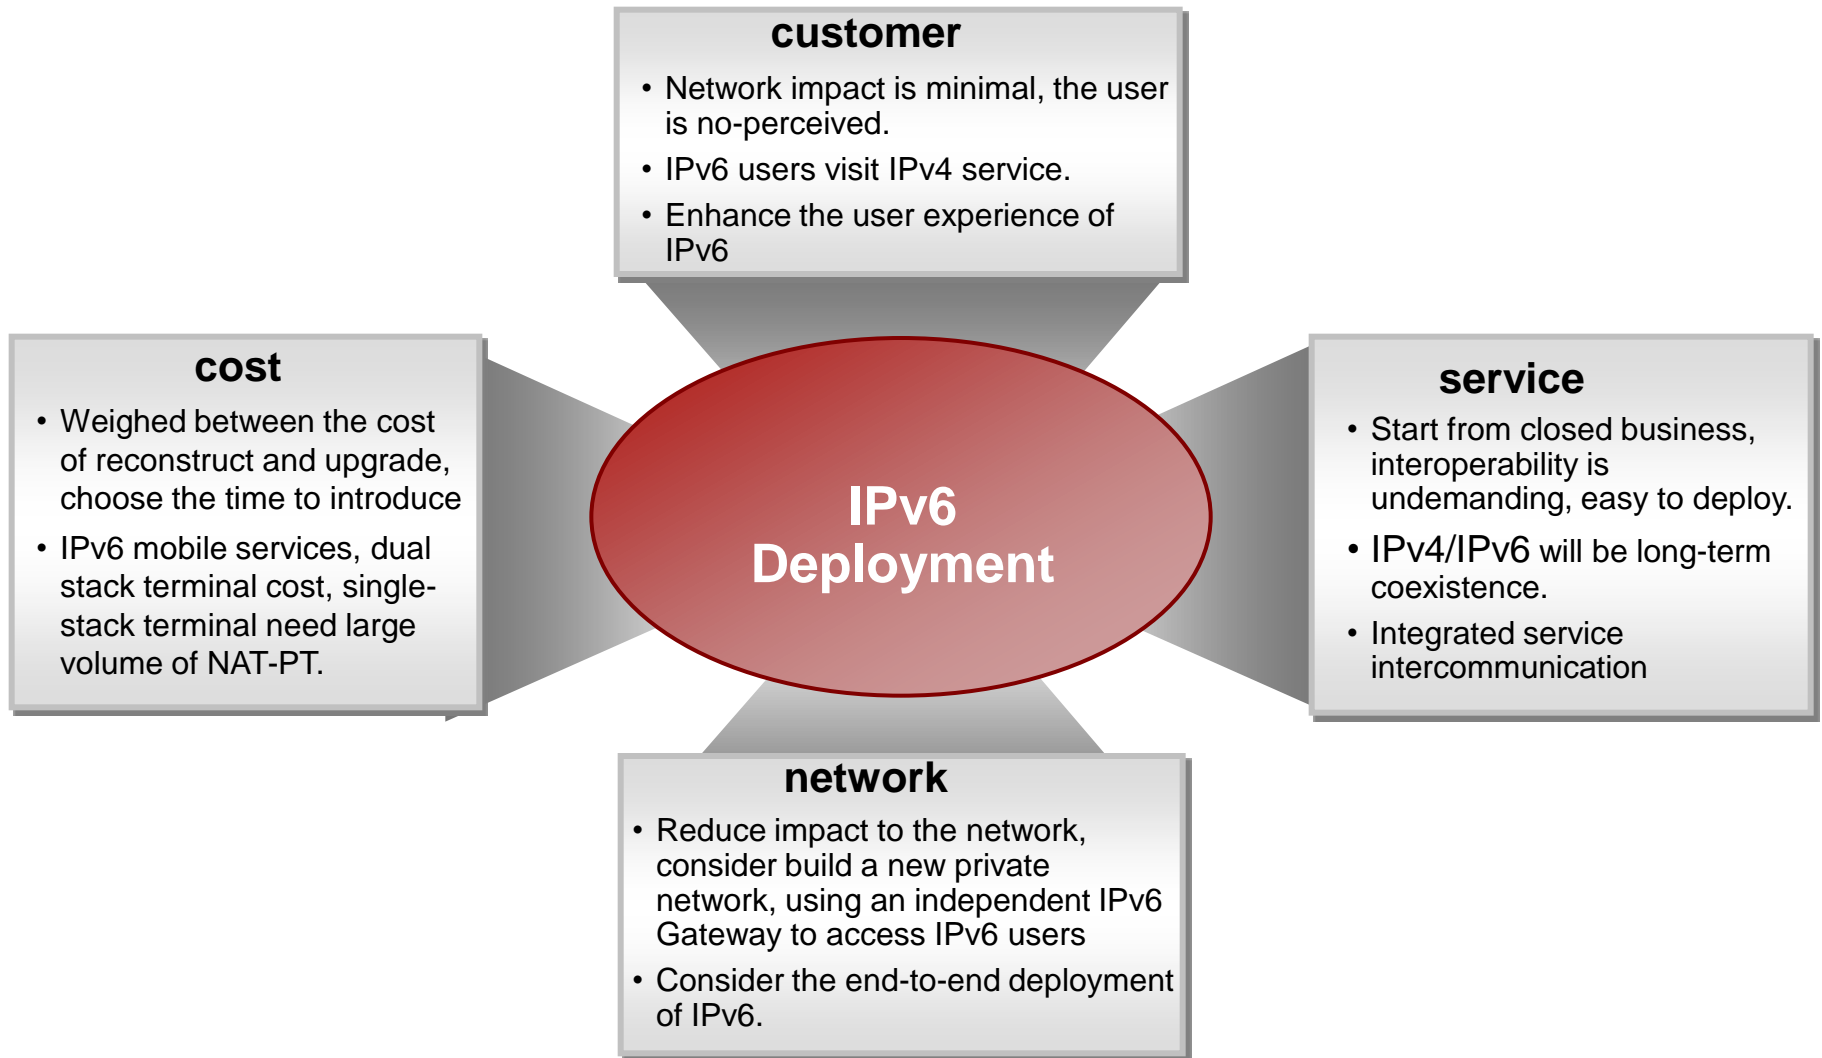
customer

• Network impact is minimal, the user is no-perceived.
• IPv6 users visit IPv4 service.
• Enhance the user experience of IPv6

cost

• Weighed between the cost of reconstruct and upgrade, choose the time to introduce
• IPv6 mobile services, dual stack terminal cost, single-stack terminal need large volume of NAT-PT.

IPv6 Deployment

service

• Start from closed business, interoperability is undemanding, easy to deploy.
• IPv4/IPv6 will be long-term coexistence.
• Integrated service intercommunication

network

• Reduce impact to the network, consider build a new private network, using an independent IPv6 Gateway to access IPv6 users
• Consider the end-to-end deployment of IPv6.